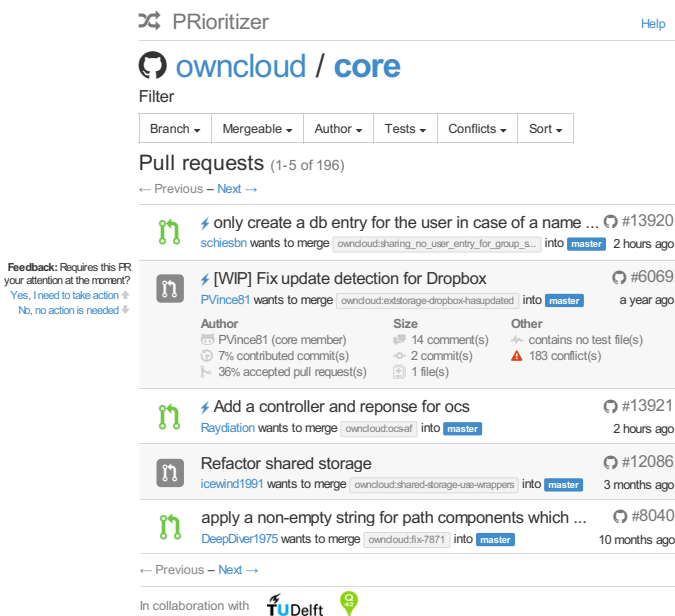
PRioritizer

Help

owncloud / core

Filter

Branch ▾ | Mergeable ▾ | Author ▾ | Tests ▾ | Conflicts ▾ | Sort ▾

Pull requests (1-5 of 196)

← Previous – Next →

only create a db entry for the user in case of a name ... #13920
schiesbn wants to merge owncloud:sharing_no_user_entry_for_group_s... into master 2 hours ago

Feedback: Requires this PR your attention at the moment?
Yes, I need to take action
No, no action is needed

[WIP] Fix update detection for Dropbox #6069
PVince81 wants to merge owncloud:extstorage-dropbox-hasupdated into master a year ago

Author
PVince81 (core member)
7% contributed commit(s)
36% accepted pull request(s)

Size
14 comment(s)
2 commit(s)
1 file(s)

Other
contains no test file(s)
183 conflict(s)

Add a controller and reponse for ocs #13921
Raydiation wants to merge owncloud:ocs-af into master 2 hours ago

Refactor shared storage #12086
icewind1991 wants to merge owncloud:shared-storage-use-wrappers into master 3 months ago

apply a non-empty string for path components which ... #8040
DeepDiver1975 wants to merge owncloud:fix-7871 into master 10 months ago

← Previous – Next →

In collaboration with TUDelft